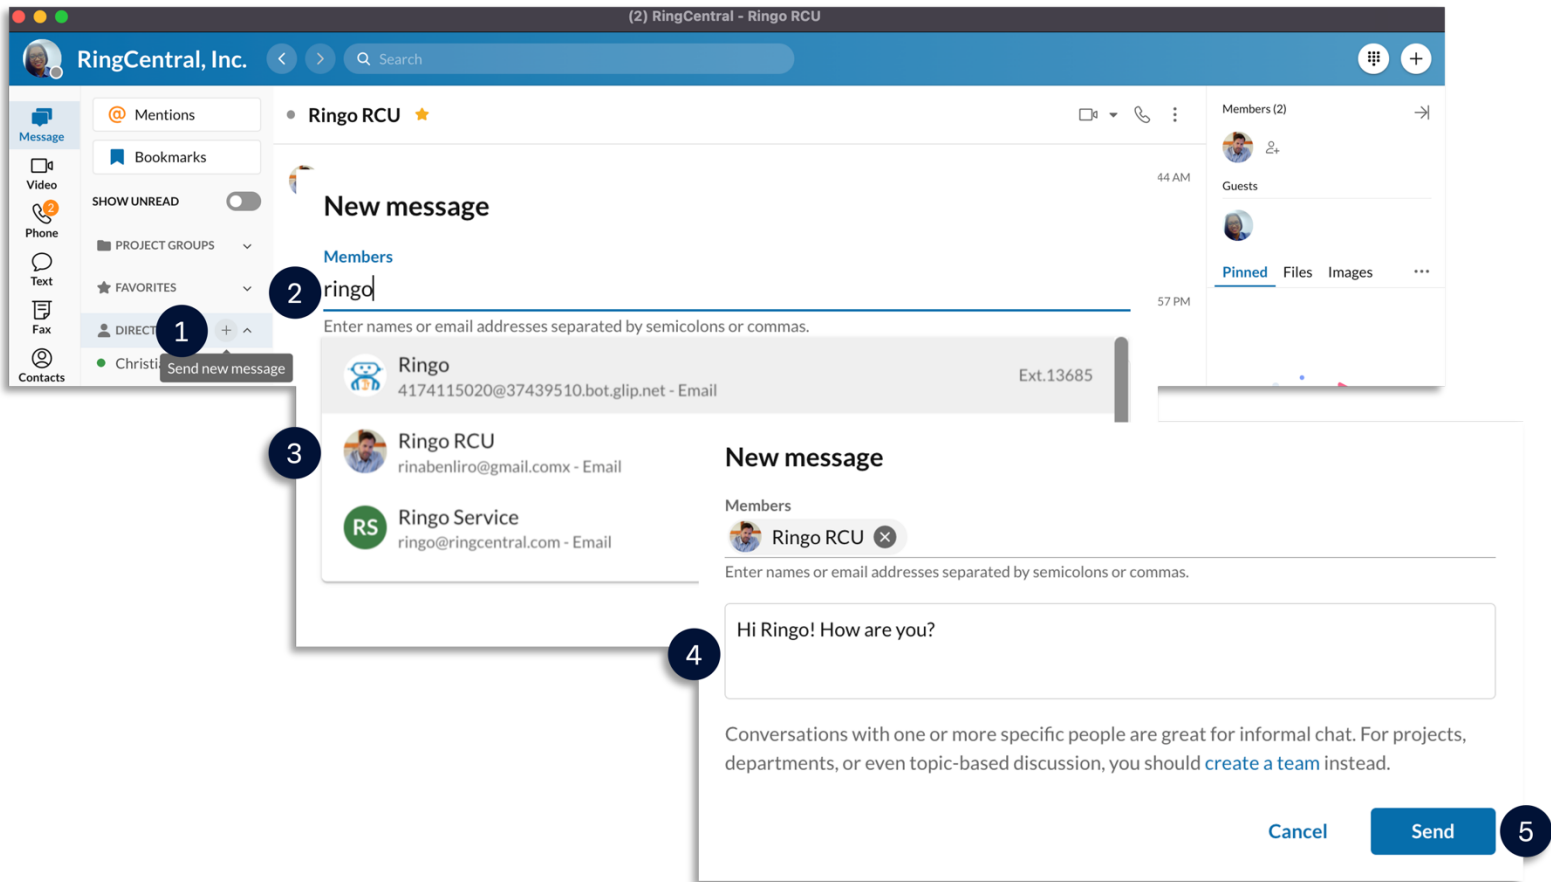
(2) RingCentral - Ringo RCU

RingCentral, Inc.

Search

Message
Video
Phone
Text
Fax
Contacts

Mentions
Bookmarks
SHOW UNREAD
PROJECT GROUPS
FAVORITES
DIRECT
1
Send new message
Christi

Ringo RCU

44 AM
57 PM

Members (2)
Guests
Pinned Files Images

New message
Members
2
ringo
Enter names or email addresses separated by semicolons or commas.

Ringo
4174115020@37439510.bot.glip.net - Email
Ext.13685

3
Ringo RCU
rinabenliro@gmail.comx - Email

RS
Ringo Service
ringo@ringcentral.com - Email

New message
Members
Ringo RCU
Enter names or email addresses separated by semicolons or commas.

4
Hi Ringo! How are you?

Conversations with one or more specific people are great for informal chat. For projects, departments, or even topic-based discussion, you should create a team instead.

Cancel
Send
5